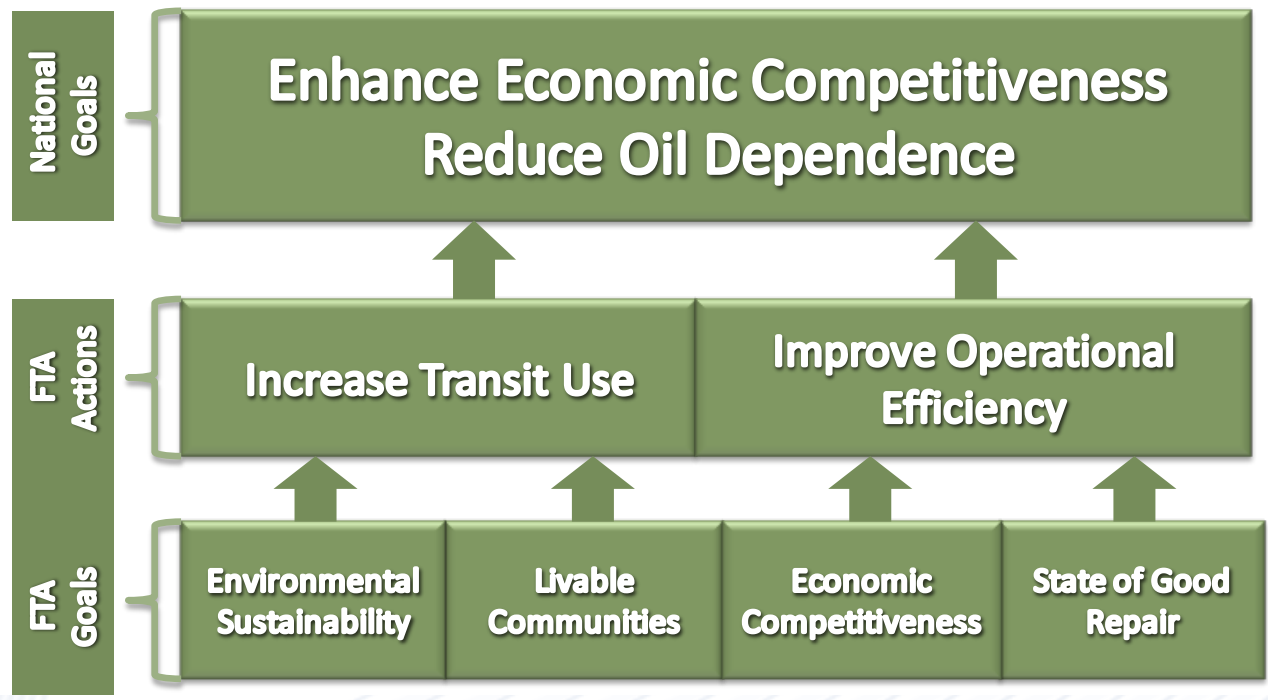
National Goals

Enhance Economic Competitiveness
Reduce Oil Dependence

FTA Actions

Increase Transit Use

Improve Operational Efficiency

FTA Goals

Environmental Sustainability

Livable Communities

Economic Competitiveness

State of Good Repair